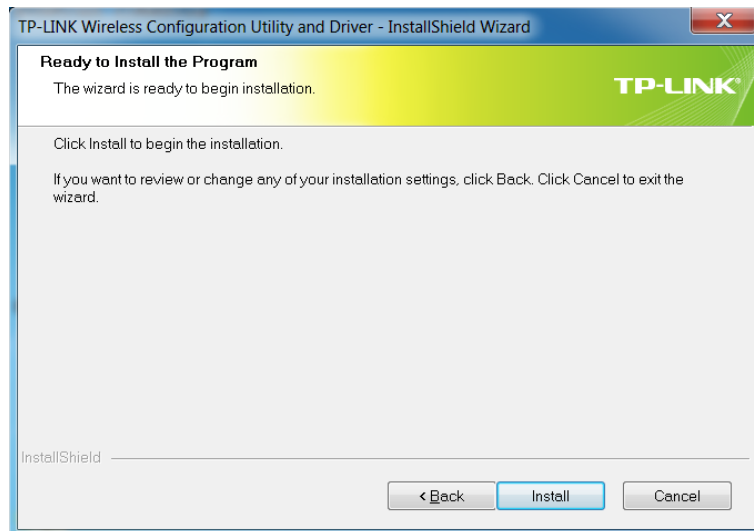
TP-LINK Wireless Configuration Utility and Driver - InstallShield Wizard

Ready to Install the Program

The wizard is ready to begin installation.

TP-LINK®

Click Install to begin the installation.

If you want to review or change any of your installation settings, click Back. Click Cancel to exit the wizard.

InstallShield

< Back

Install

Cancel